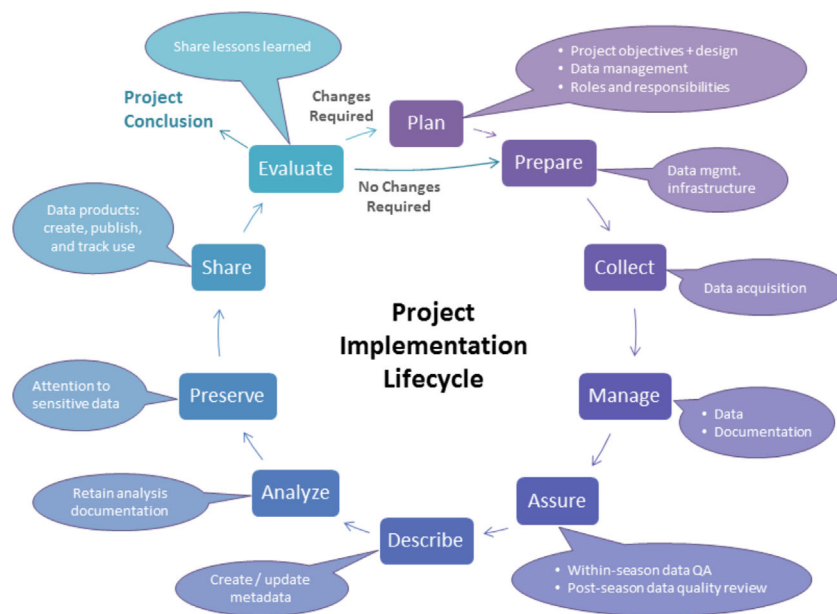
Share lessons learned

Project Conclusion

Changes Required

Plan

• Project objectives + design
• Data management
• Roles and responsibilities

Evaluate

No Changes Required

Prepare

Data mgmt. infrastructure

Data products: create, publish, and track use

Share

Collect

Data acquisition

Project Implementation Lifecycle

Attention to sensitive data

Preserve

Manage

• Data
• Documentation

Retain analysis documentation

Analyze

Assure

Describe

• Within-season data QA
• Post-season data quality review

Create / update metadata